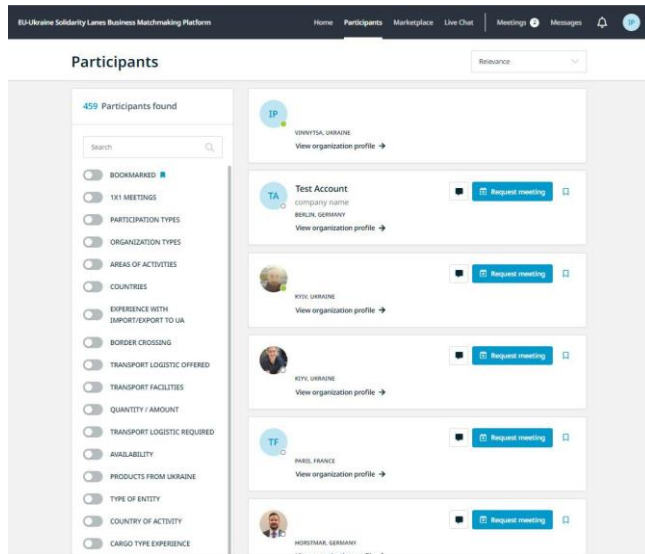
EU-Ukraine Solidarity Lanes Business Matchmaking Platform

Home Participants Marketplace Live Chat Meetings 2 Messages IP

Participants

Relevance

459 Participants found

Search

BOOKMARKED
1X1 MEETINGS
PARTICIPATION TYPES
ORGANIZATION TYPES
AREAS OF ACTIVITIES
COUNTRIES
EXPERIENCE WITH IMPORT/EXPORT TO UA
BORDER CROSSING
TRANSPORT LOGISTIC OFFERED
TRANSPORT FACILITIES
QUANTITY / AMOUNT
TRANSPORT LOGISTIC REQUIRED
AVAILABILITY
PRODUCTS FROM UKRAINE
TYPE OF ENTITY
COUNTRY OF ACTIVITY
CARGO TYPE EXPERIENCE

IP
VINNYTSA, UKRAINE
View organization profile →

TA
Test Account
company name
BERLIN, GERMANY
View organization profile →
Request meeting

KYIV, UKRAINE
View organization profile →
Request meeting

KYIV, UKRAINE
View organization profile →
Request meeting

TF
PARIS, FRANCE
View organization profile →
Request meeting

HORSTMAR, GERMANY
Request meeting